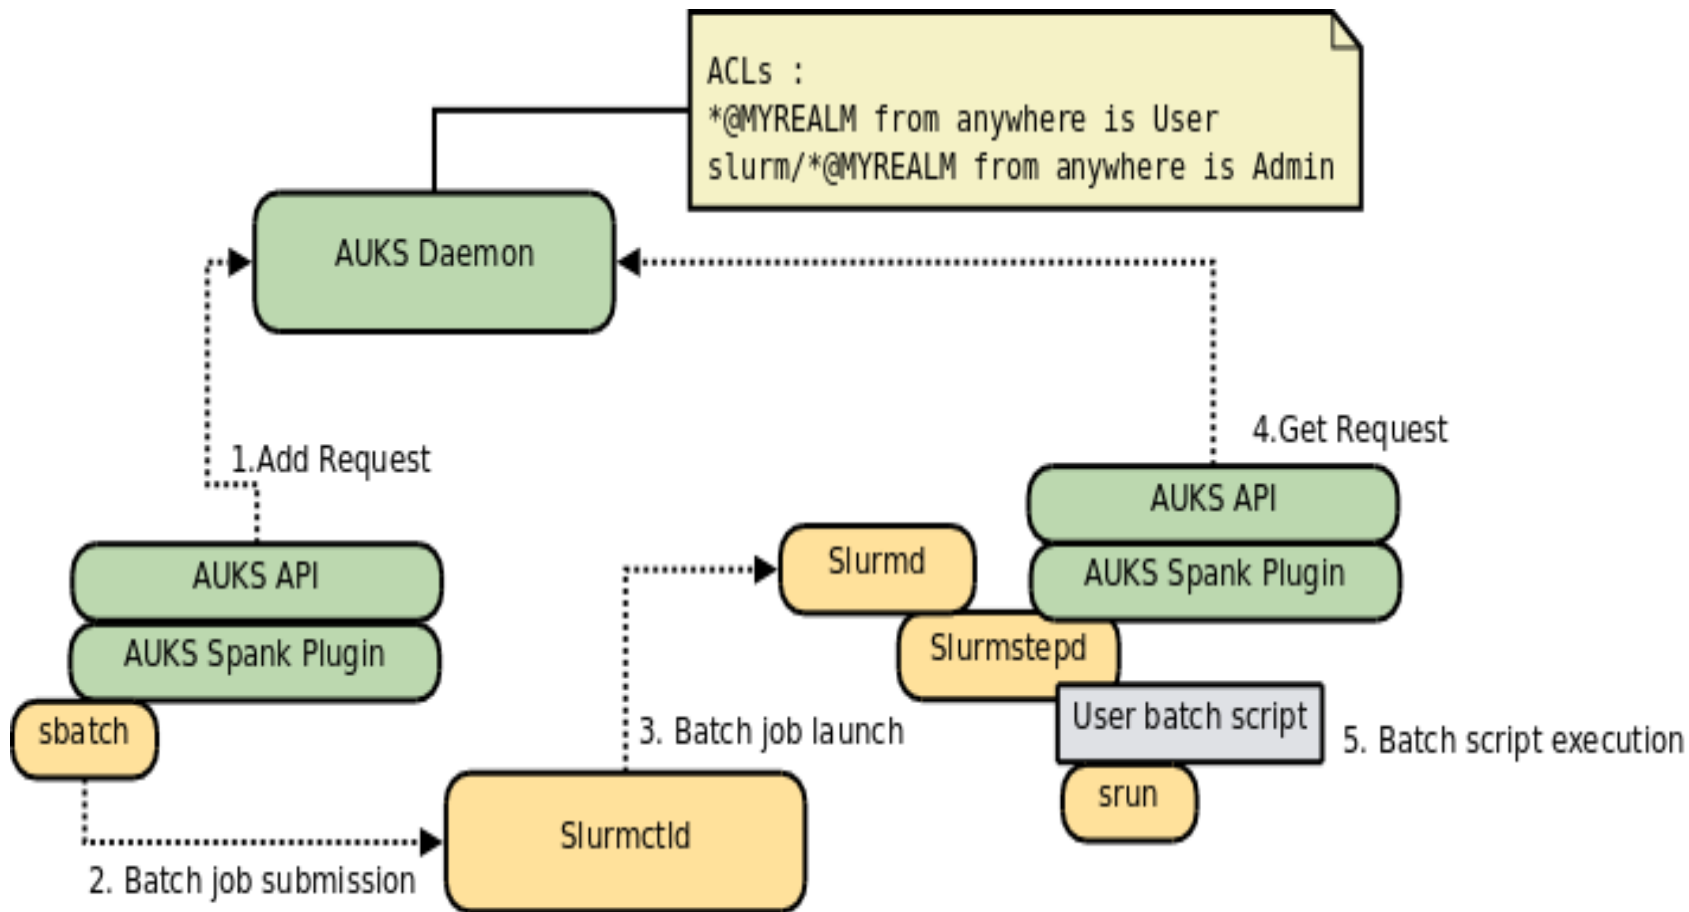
ACLs :
*@MYREALM from anywhere is User
slurm/*@MYREALM from anywhere is Admin

AUKS Daemon

1.Add Request

4.Get Request

AUKS API

AUKS Spank Plugin

sbatch

AUKS API

AUKS Spank Plugin

Slurmd

Slurmstepd

User batch script

5. Batch script execution

srun

3. Batch job launch

Slurmctld

2. Batch job submission